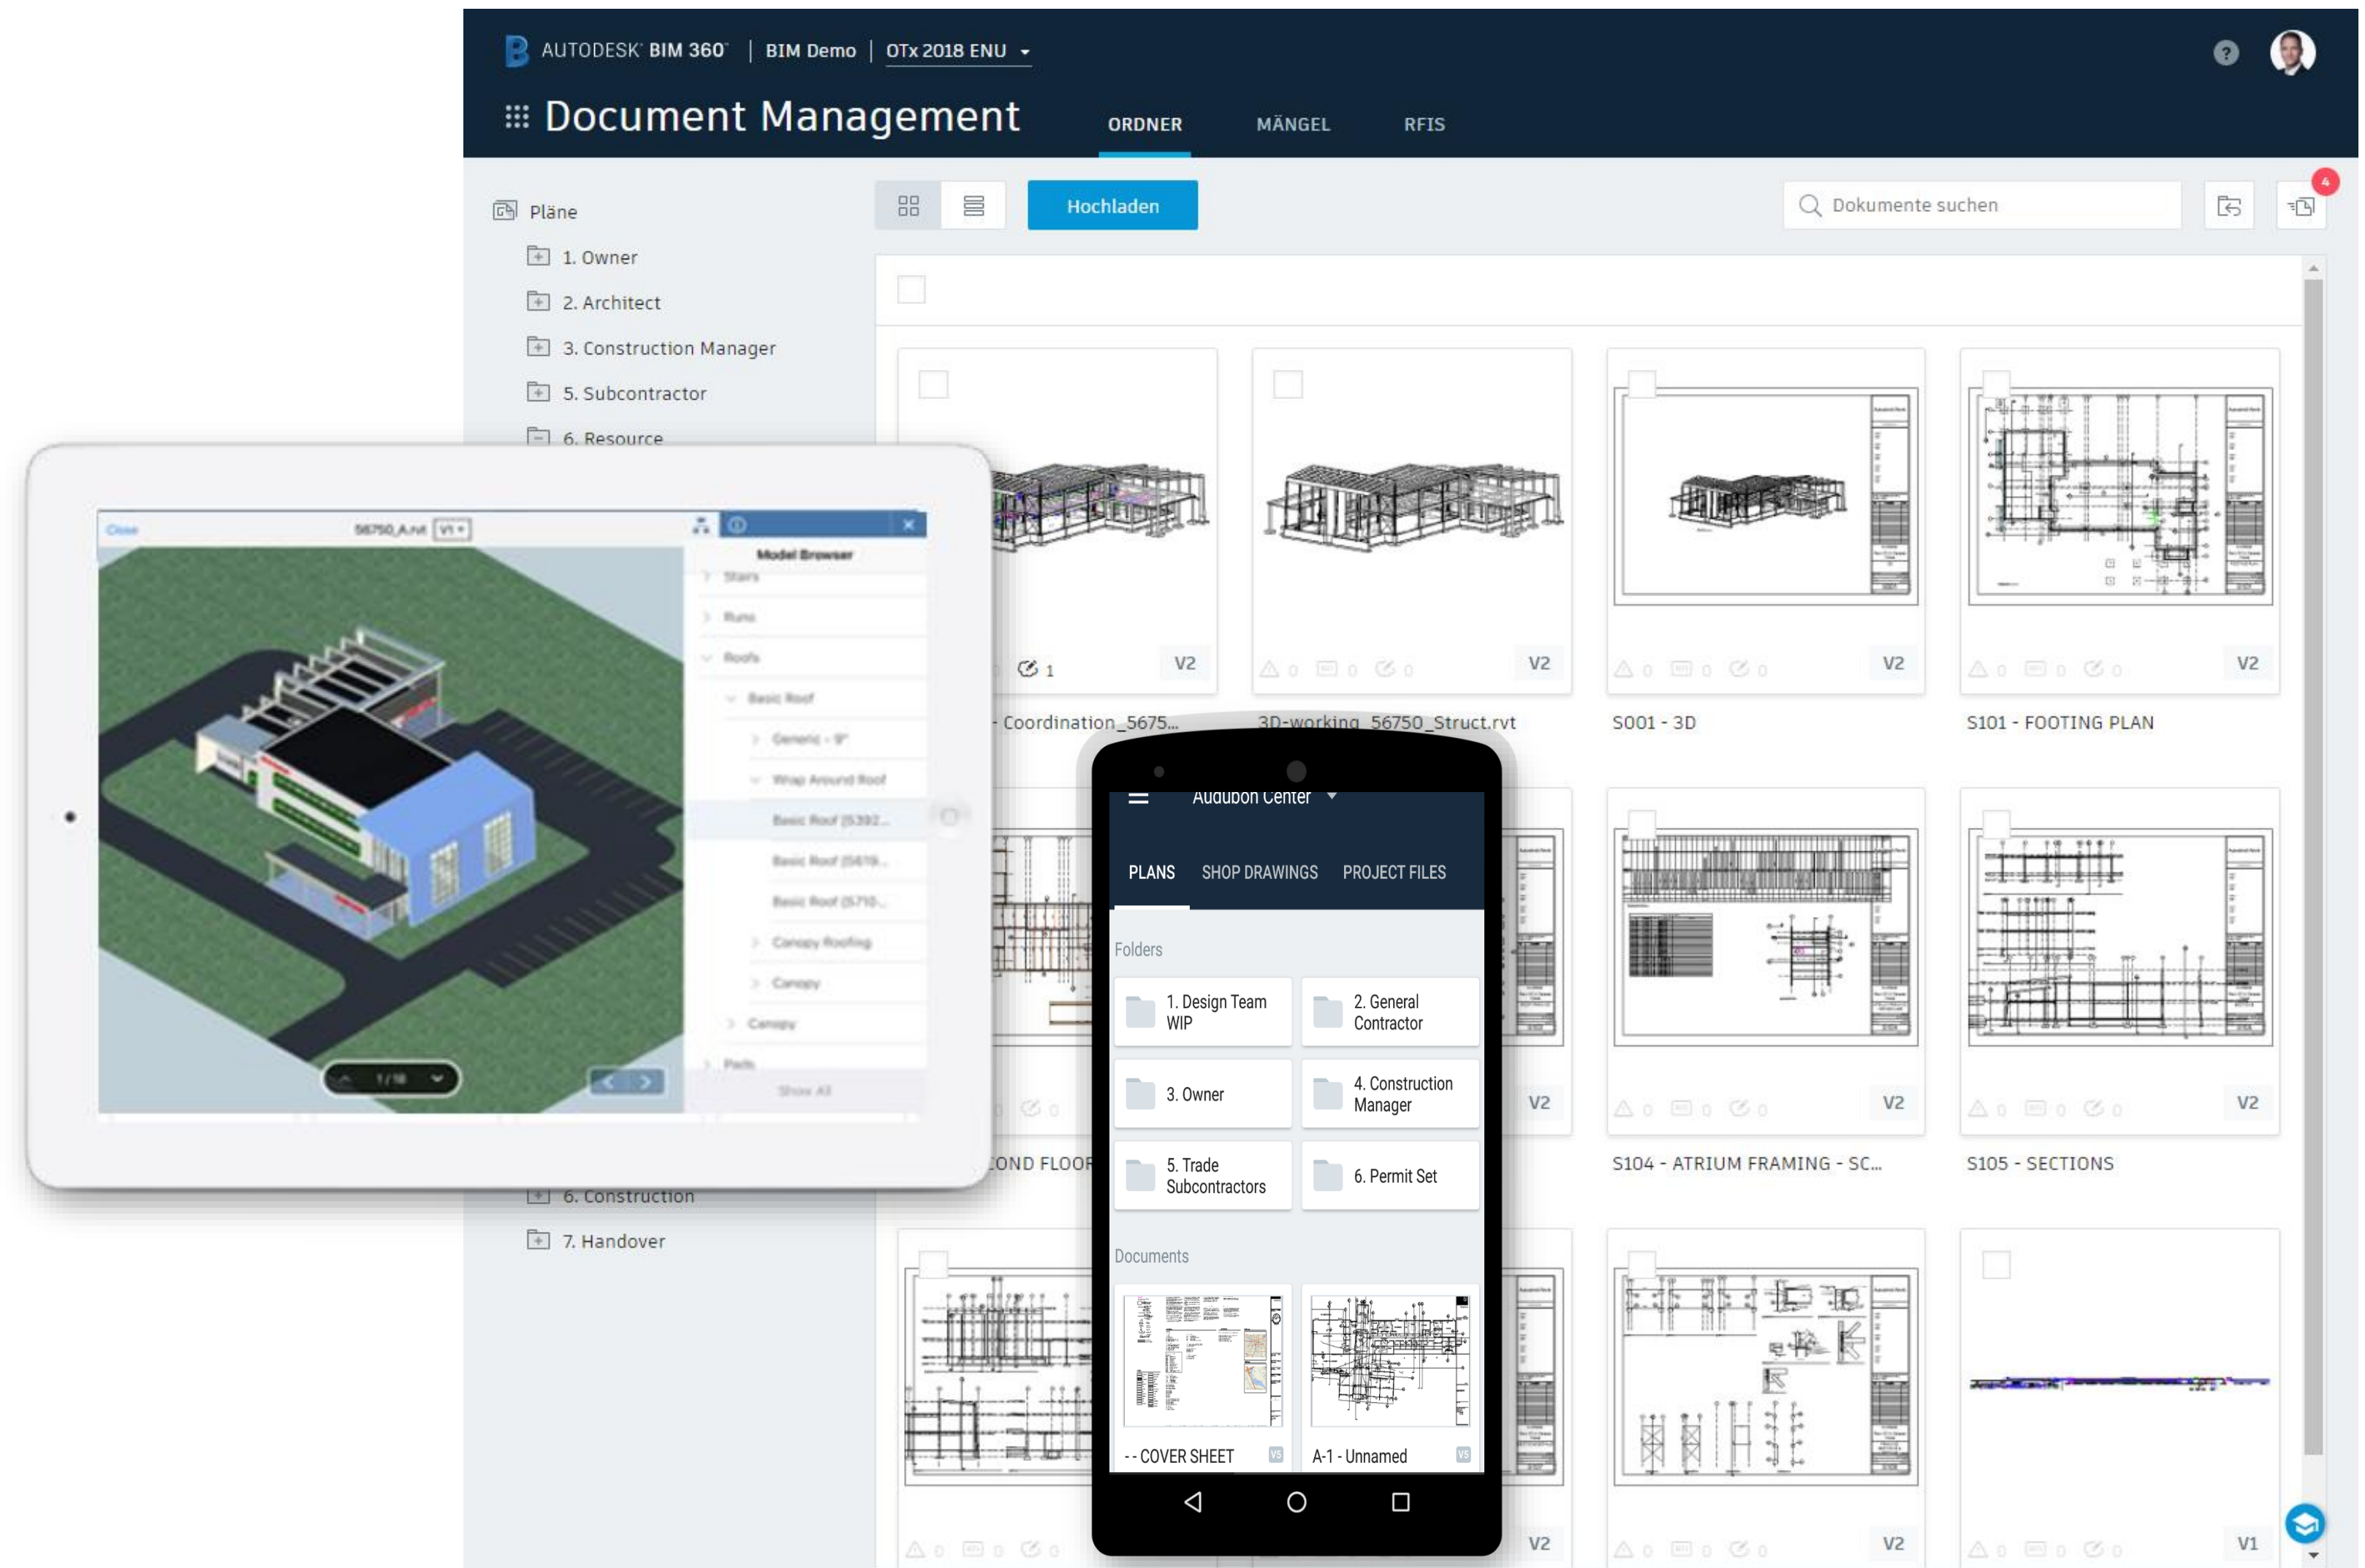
AUTODESK BIM 360 | BIM Demo | OTx 2018 ENU

Document Management

ORDNER MÄNGEL RFIS

Pläne
1. Owner
2. Architect
3. Construction Manager
5. Subcontractor
6. Resource
6. Construction
7. Handover

Hochladen

Dokumente suchen

4

V2 V2 V2 V2

- Coordination_5675...
3D-working_56750_Struct.rvt
S001 - 3D
S101 - FOOTING PLAN

V2 V2 V2

COND FLOOR
S104 - ATRIUM FRAMING - SC...
S105 - SECTIONS

V2 V2 V1

Close
56750_A.rvt V1
Model Browser
Stairs
Runs
Roofs
Basic Roof
Generic - 9"
Wrap Around Roof
Basic Roof
Basic Roof
Basic Roof
Canopy Roofing
Canopy
Canopy
Pads
Show All
1/18

Audubon Center

PLANS SHOP DRAWINGS PROJECT FILES

Folders
1. Design Team WIP
2. General Contractor
3. Owner
4. Construction Manager
5. Trade Subcontractors
6. Permit Set

Documents
- - COVER SHEET
A-1 - Unnamed